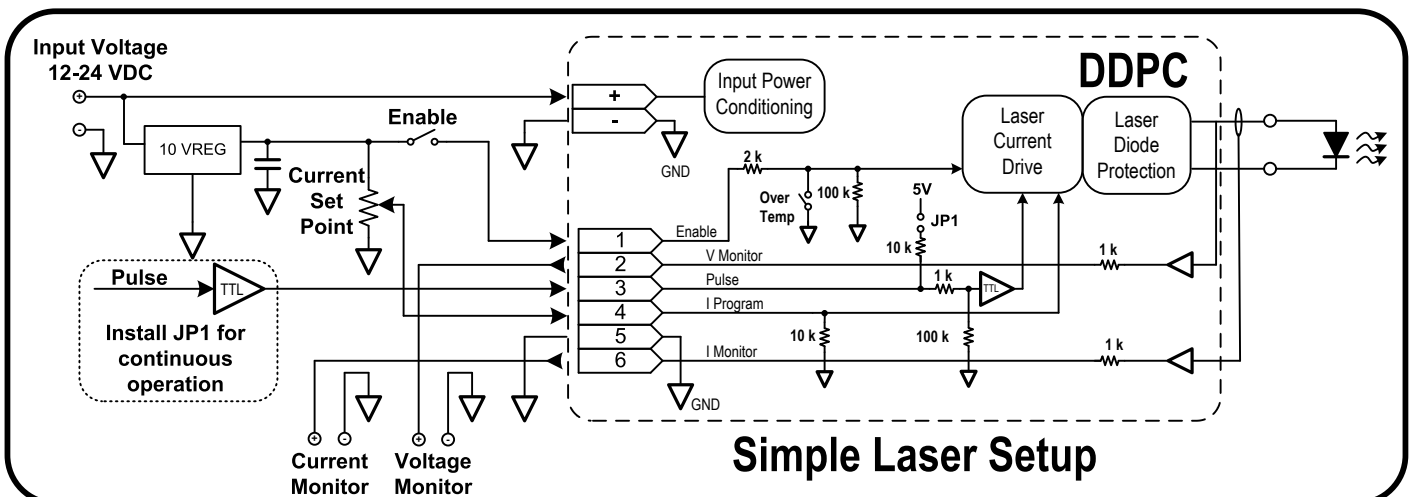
Input Voltage
12-24 VDC

DDPC

+
-
Input Power Conditioning
GND

10 VREG

Enable

Current Set Point

Laser Current Drive

Laser Diode Protection

2 k
Over Temp
100 k
5V
JP1
10 k

1
Enable
2
V Monitor
3
Pulse
4
I Program
5
6
I Monitor
GND

1 k
1 k
TTL
10 k
100 k
1 k

Pulse
TTL
Install JP1 for continuous operation

Current Monitor
Voltage Monitor

Simple Laser Setup